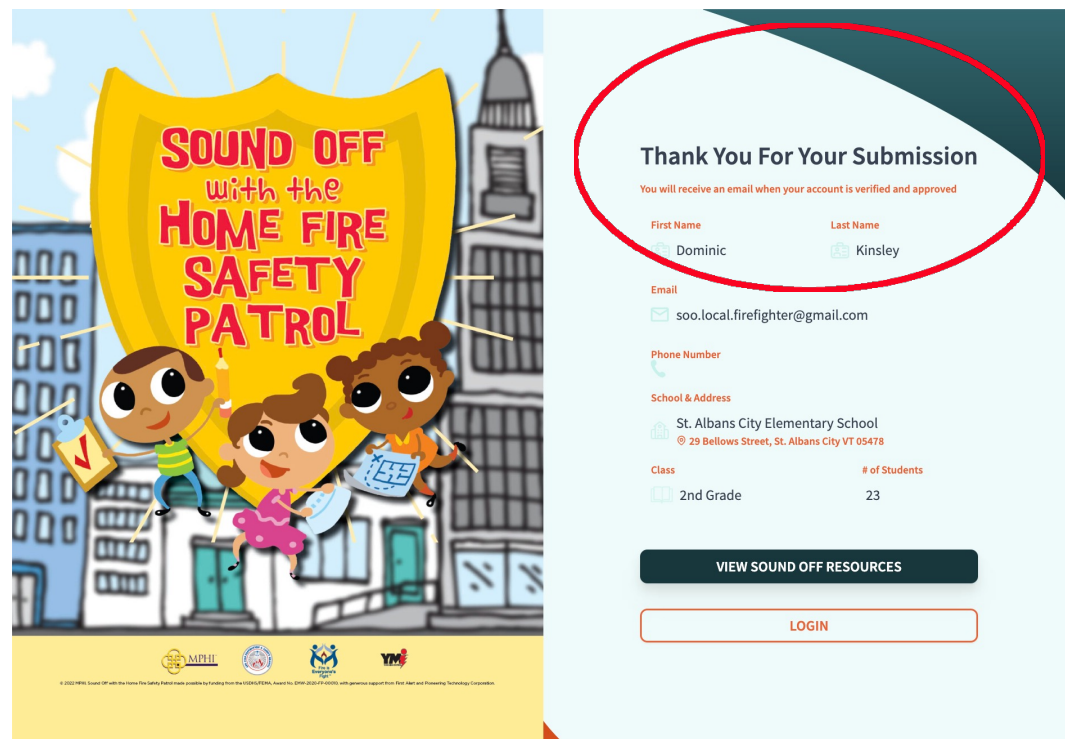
SOUND OFF with the HOME FIRE SAFETY PATROL

MPHI

YMI

© 2022 MPHI. Sound Off with the Home Fire Safety Patrol made possible by funding from the USDHS/FEMA. Award No. EMW-2020-FP-00010, with generous support from First Alert and Pioneering Technology Corporation.

Thank You For Your Submission

You will receive an email when your account is verified and approved

First Name
Dominic

Last Name
Kinsley

Email
soo.local.firefighter@gmail.com

Phone Number

School & Address
St. Albans City Elementary School
29 Bellows Street, St. Albans City VT 05478

Class
2nd Grade

# of Students
23

VIEW SOUND OFF RESOURCES

LOGIN